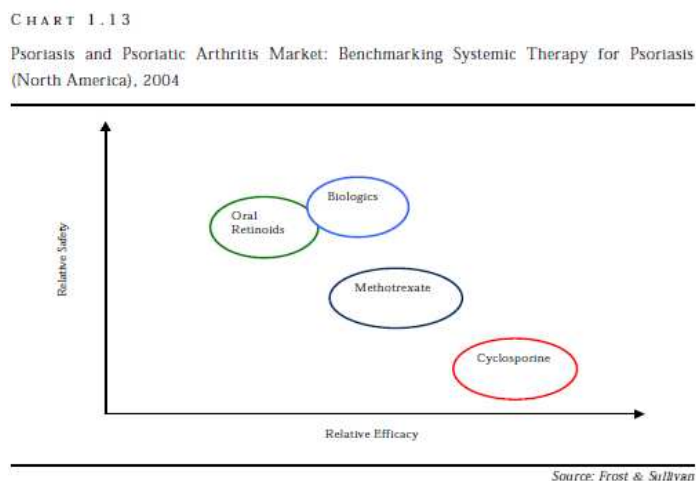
CHART 1.13

Psoriasis and Psoriatic Arthritis Market: Benchmarking Systemic Therapy for Psoriasis (North America), 2004

Relative Safety

Biologics

Oral Retinoids

Methotrexate

Cyclosporine

Relative Efficacy

Source: Frost & Sullivan